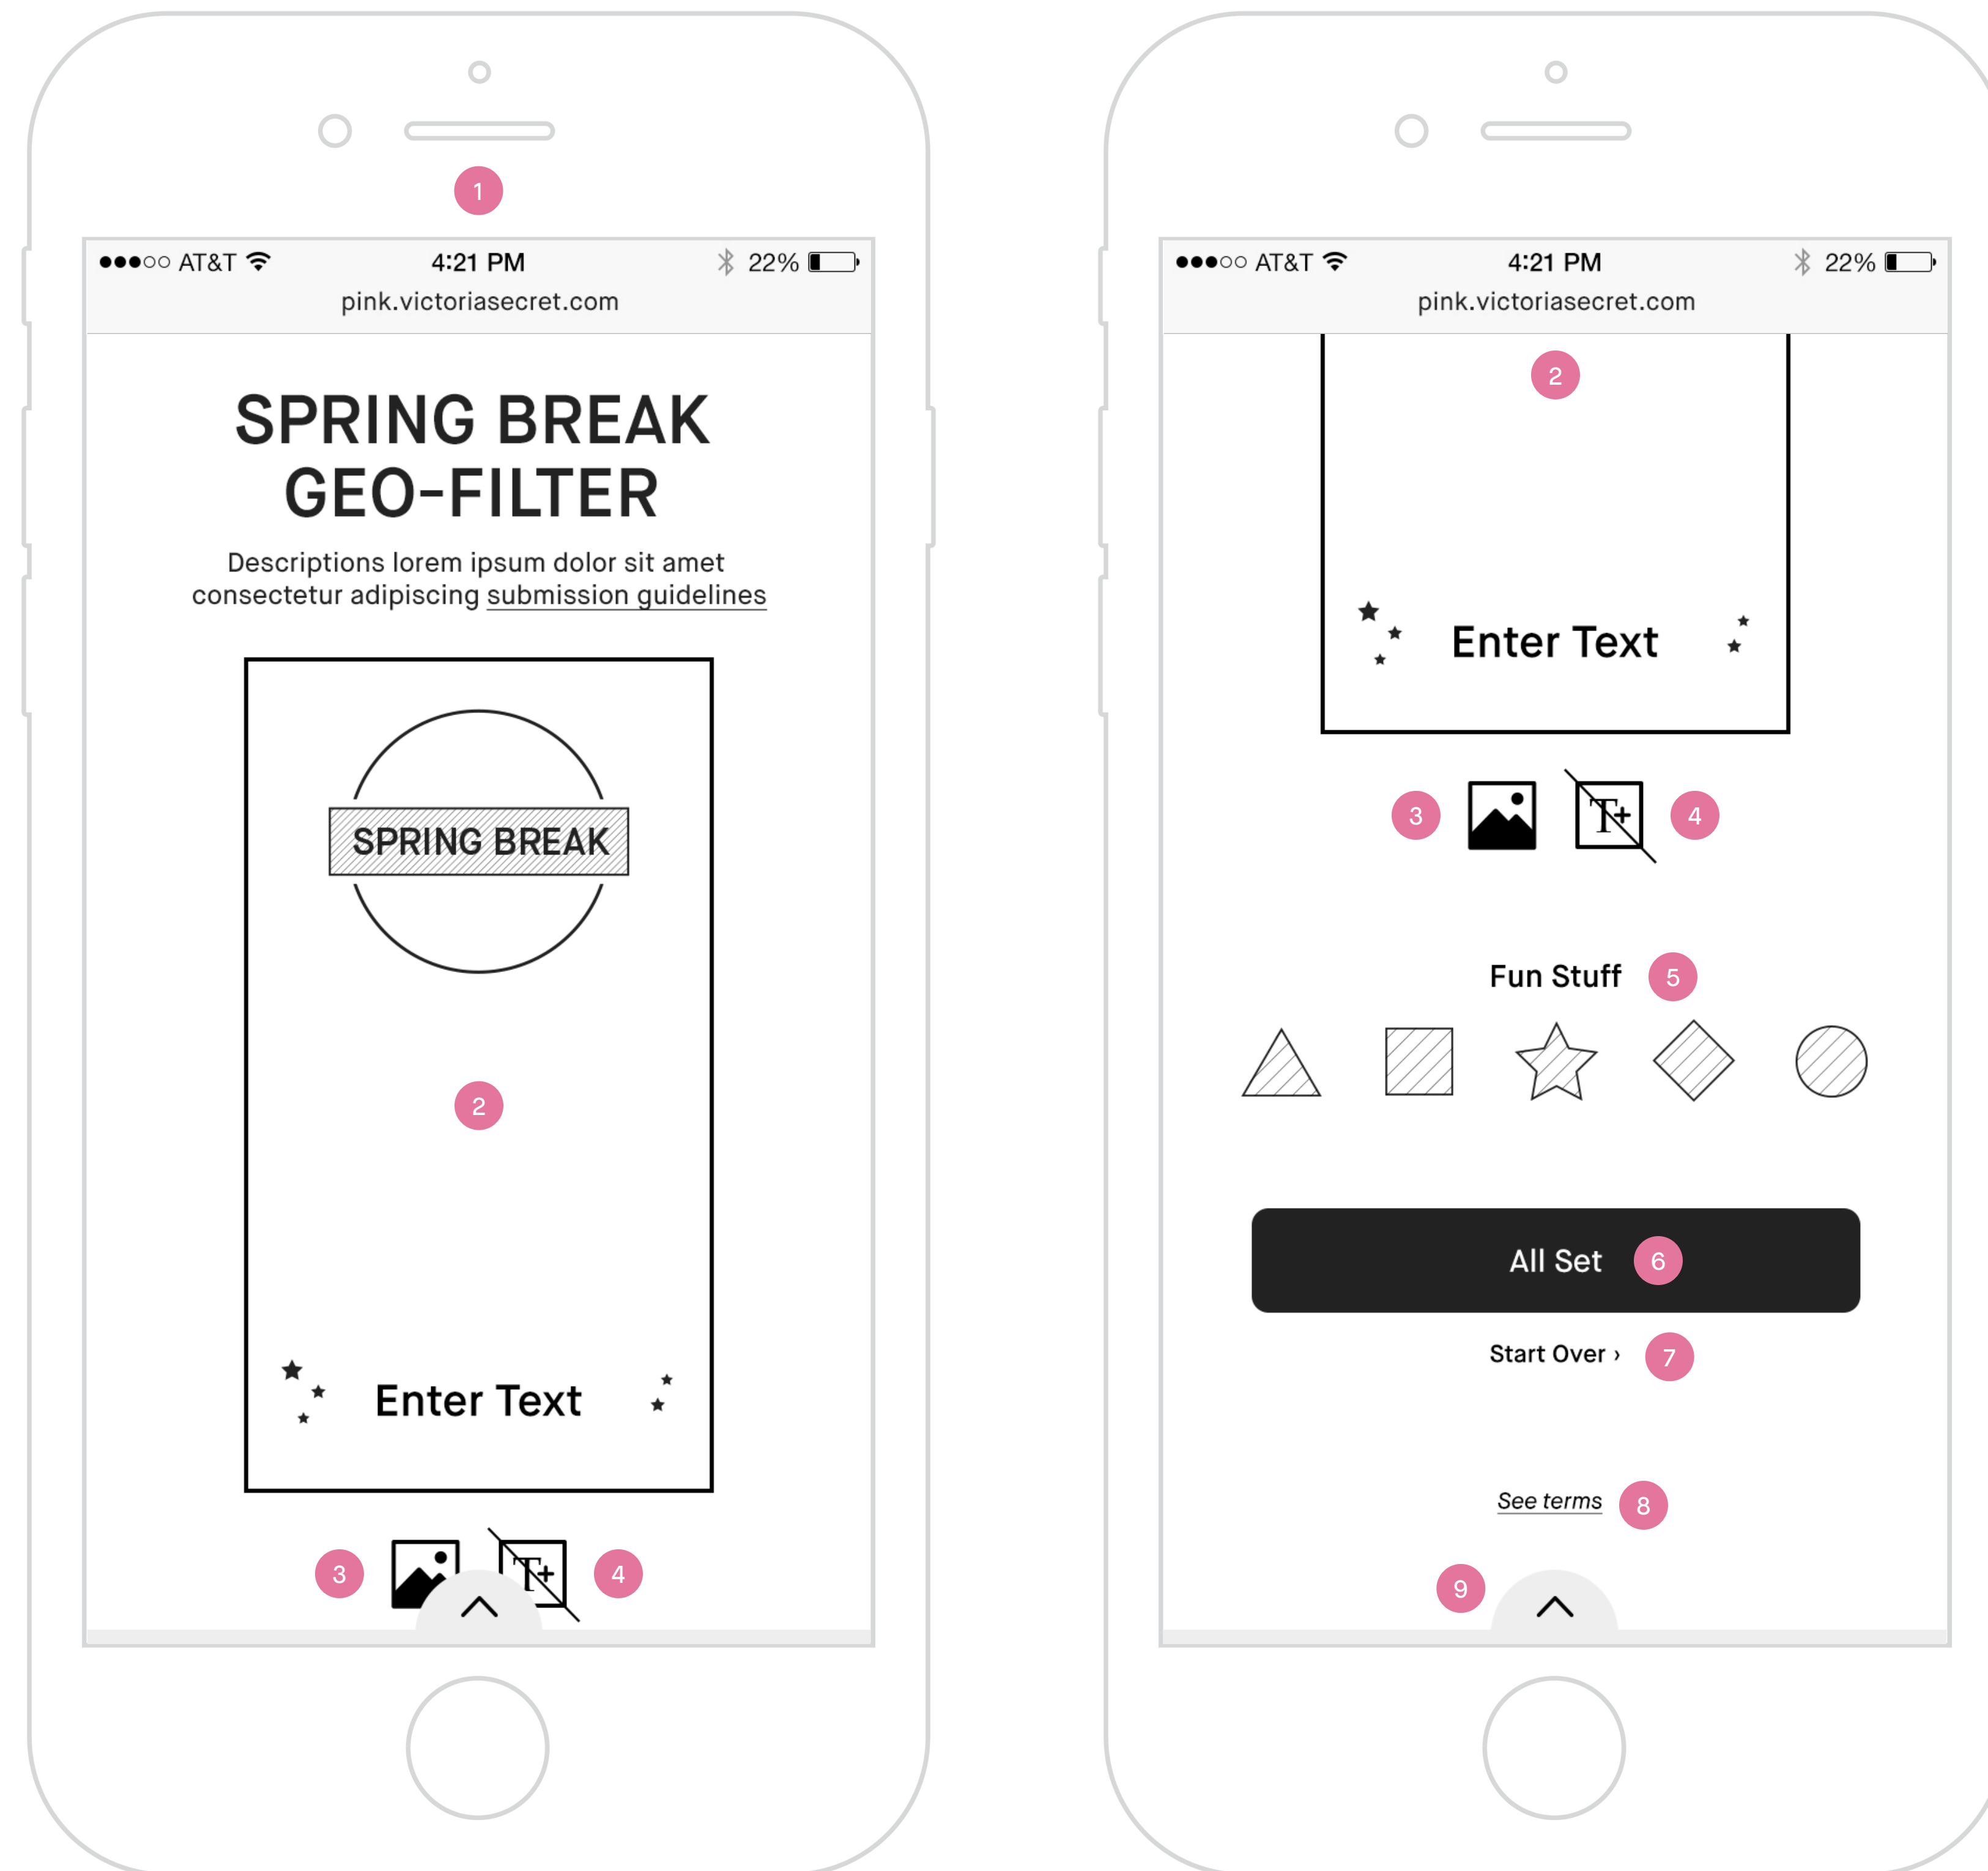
1

●●●○○ AT&T 4:21 PM 22%

pink.victoriasecret.com

SPRING BREAK GEO-FILTER

Descriptions lorem ipsum dolor sit amet consectetur adipiscing submission guidelines

SPRING BREAK

2

Enter Text

3 T+ 4

●●●○○ AT&T 4:21 PM 22%

pink.victoriasecret.com

2

Enter Text

3 T+ 4

Fun Stuff 5

All Set 6

Start Over › 7

See terms 8

9